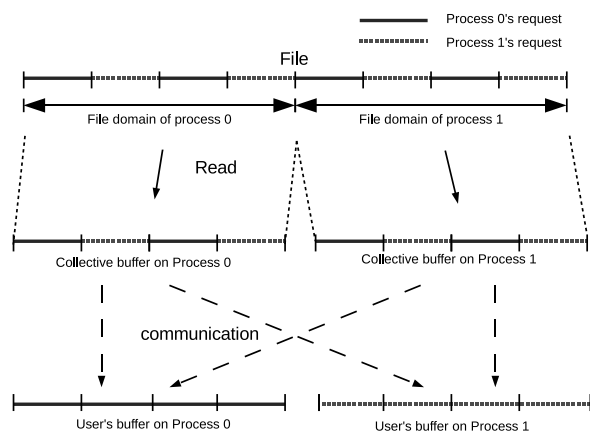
Process 0's request
Process 1's request

File

File domain of process 0
File domain of process 1

Read

Collective buffer on Process 0
Collective buffer on Process 1

communication

User's buffer on Process 0
User's buffer on Process 1